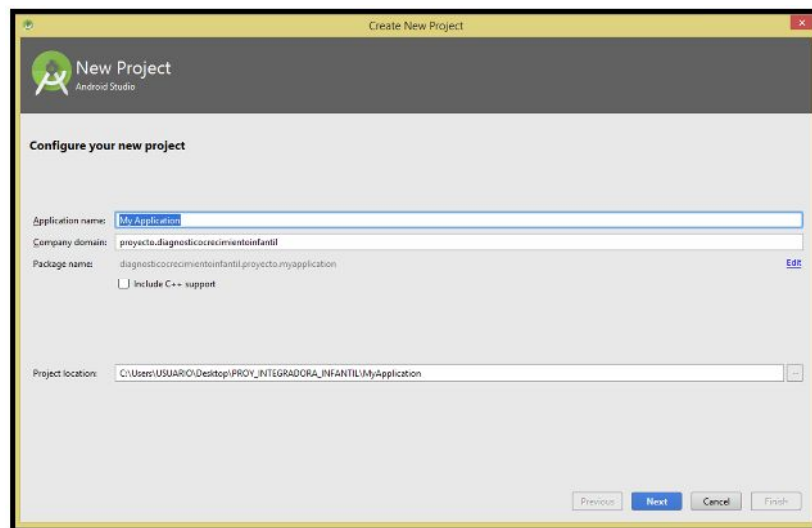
Create New Project

New Project
Android Studio

Configure your new project

Application name: My Application

Company domain: proyecto.diagnosticocrecimienteinfantil

Package name: diagnosticocrecimientoinfantil.proyecto.myapplication Edit

Include C++ support

Project location: C:\Users\USUARIO\Desktop\PROY_INTEGRADORA_INFANTIL\MyApplication ...

Previous Next Cancel Finish